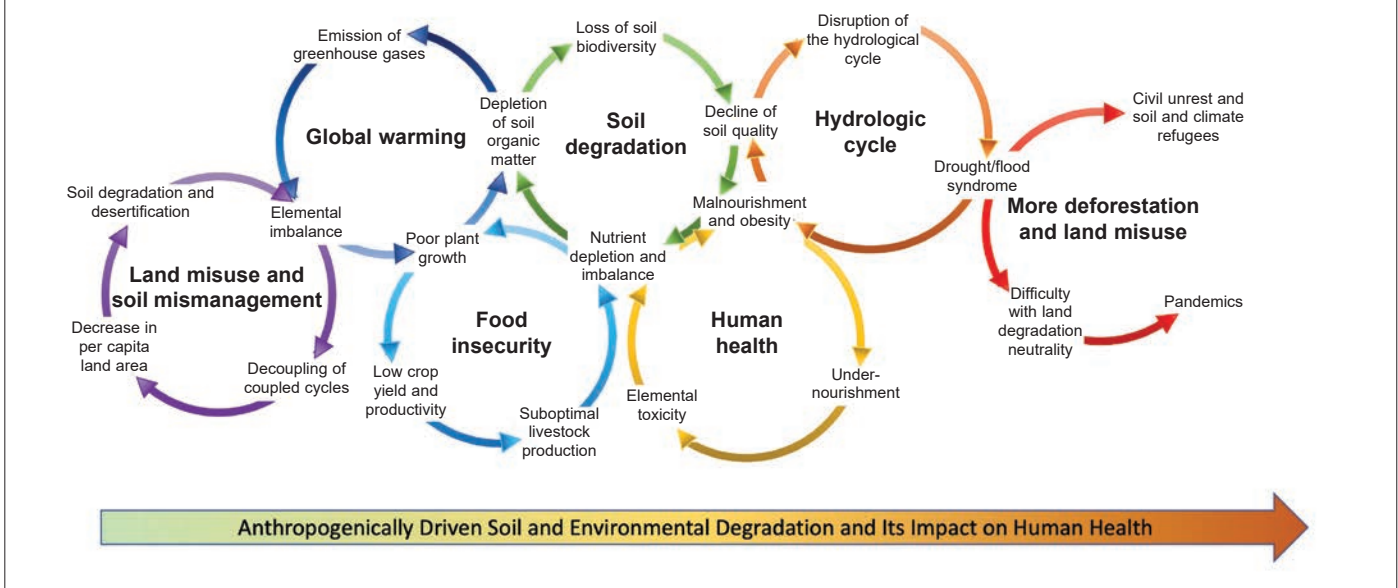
Emission of greenhouse gases

Loss of soil biodiversity

Disruption of the hydrological cycle

Depletion of soil organic matter

Global warming

Soil degradation

Decline of soil quality

Hydrologic cycle

Civil unrest and soil and climate refugees

Drought/flood syndrome

Soil degradation and desertification

Elemental imbalance

Malnourishment and obesity

More deforestation and land misuse

Poor plant growth

Nutrient depletion and imbalance

Land misuse and soil mismanagement

Difficulty with land degradation neutrality

Pandemics

Decrease in per capita land area

Food insecurity

Human health

Decoupling of coupled cycles

Low crop yield and productivity

Under-nourishment

Elemental toxicity

Suboptimal livestock production

Anthropogenically Driven Soil and Environmental Degradation and Its Impact on Human Health